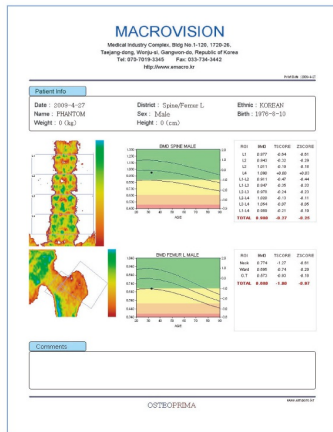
MACROVISION

Medical Industry Complex, Bldg No.1-120, 1720-26, Taejang-dong, Wonju-si, Gangwon-do, Republic of Korea
Tel: 079-7019-3345 Fax: 033-734-3442
Http://www.amacro.kr

PHANTOM 2009-4-27

Patient Info

Date : 2009-4-27
Name : PHANTOM
Weight : 0 (kg)

District : Spine/Femur L
Sex : Male
Height : 0 (cm)

Ethnic : KOREAN
Birth : 1976-8-10

BMD SPINE MALE

| ROI | BMD | TSCORE | ZSCORE |
|---|---|---|---|
| L1 | 0.877 | -0.84 | -0.51 |
| L2 | 0.943 | -0.32 | -0.39 |
| L3 | 1.071 | -0.18 | -0.18 |
| L4 | 1.086 | +0.03 | +0.03 |
| L1-L2 | 0.911 | -0.47 | -0.44 |
| L1-L3 | 0.947 | -0.35 | -0.33 |
| L1-L4 | 0.978 | -0.24 | -0.23 |
| L2-L3 | 1.008 | -0.13 | -0.11 |
| L2-L4 | 1.034 | -0.07 | -0.05 |
| L3-L4 | 0.966 | -0.31 | -0.19 |
| TOTAL | 0.966 | -0.37 | -0.35 |

BMD FEMUR L MALE

| ROI | BMD | TSCORE | ZSCORE |
|---|---|---|---|
| Neck | 0.774 | -1.27 | -0.81 |
| Ward | 0.699 | -0.74 | -0.28 |
| G.T | 0.673 | -0.50 | -0.18 |
| TOTAL | 0.666 | -1.06 | -0.67 |

Comments

www.amacro.kr

OSTEOPRIMA